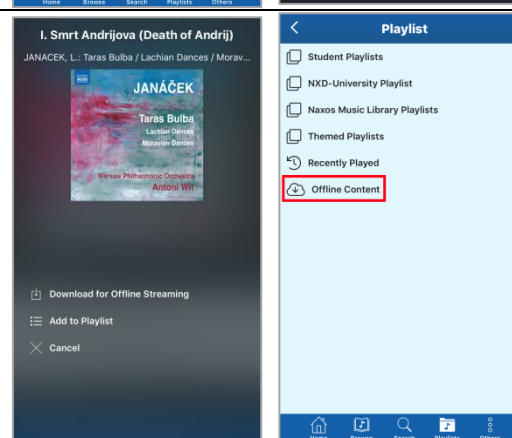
Home Browse Search Playlists Others

I. Smrt Andrijova (Death of Andrij)

JANACEK, L.: Taras Bulba / Lachian Dances / Morav...

NAXOS

JANÁČEK

Taras Bulba
Lachian Dances
Moravian Dances

Warsaw Philharmonic Orchestra
Antoni Wit

Download for Offline Streaming

Add to Playlist

Cancel

Playlist

Student Playlists

NXD-University Playlist

Naxos Music Library Playlists

Themed Playlists

Recently Played

Offline Content

Home Browse Search Playlists Others